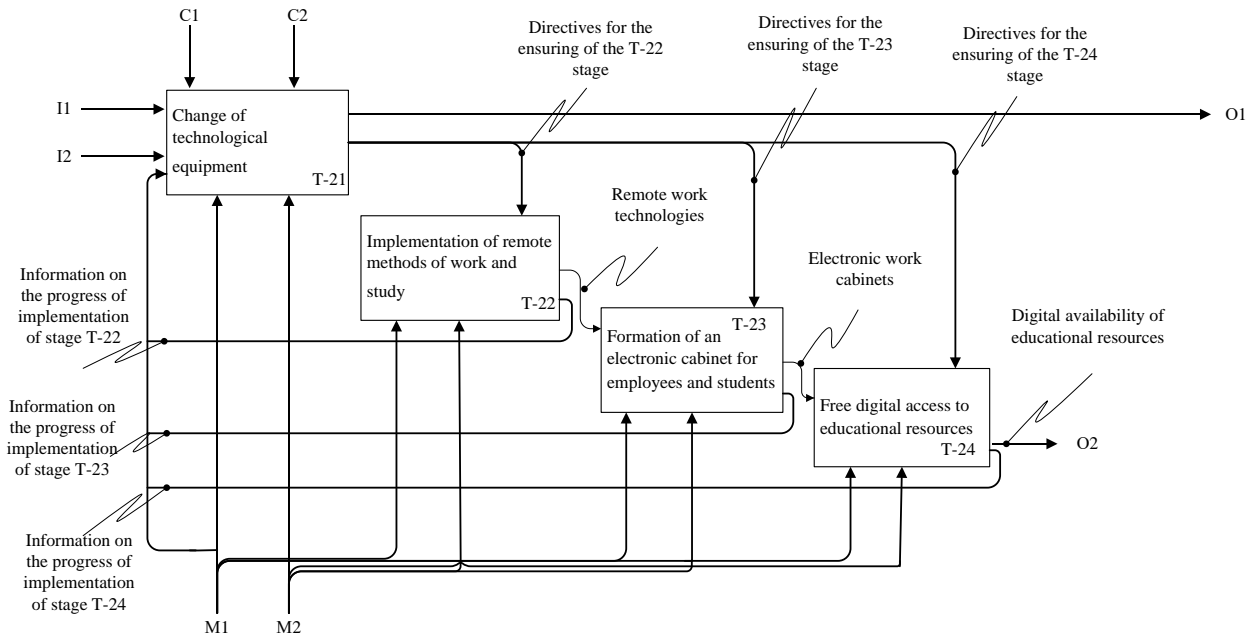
C1

C2

Directives for the ensuring of the T-22 stage

Directives for the ensuring of the T-23 stage

Directives for the ensuring of the T-24 stage

I1

I2

Change of technological equipment

T-21

O1

Remote work technologies

Implementation of remote methods of work and study

T-22

Electronic work cabinets

Information on the progress of implementation of stage T-22

T-23

Formation of an electronic cabinet for employees and students

Digital availability of educational resources

Information on the progress of implementation of stage T-23

Free digital access to educational resources

T-24

O2

Information on the progress of implementation of stage T-24

M1

M2